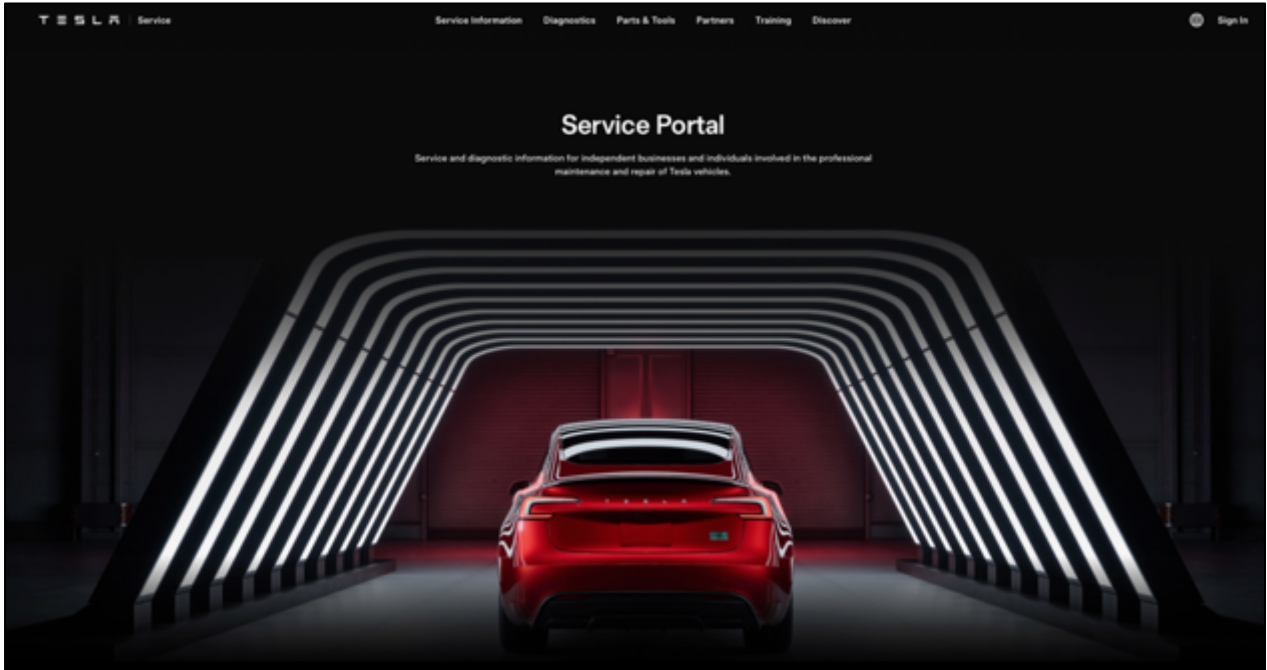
TESLA | Service

Service Information Diagnostics Parts & Tools Partners Training Discover

Sign In

Service Portal

Service and diagnostic information for independent businesses and individuals involved in the professional maintenance and repair of Tesla vehicles.

TESLA